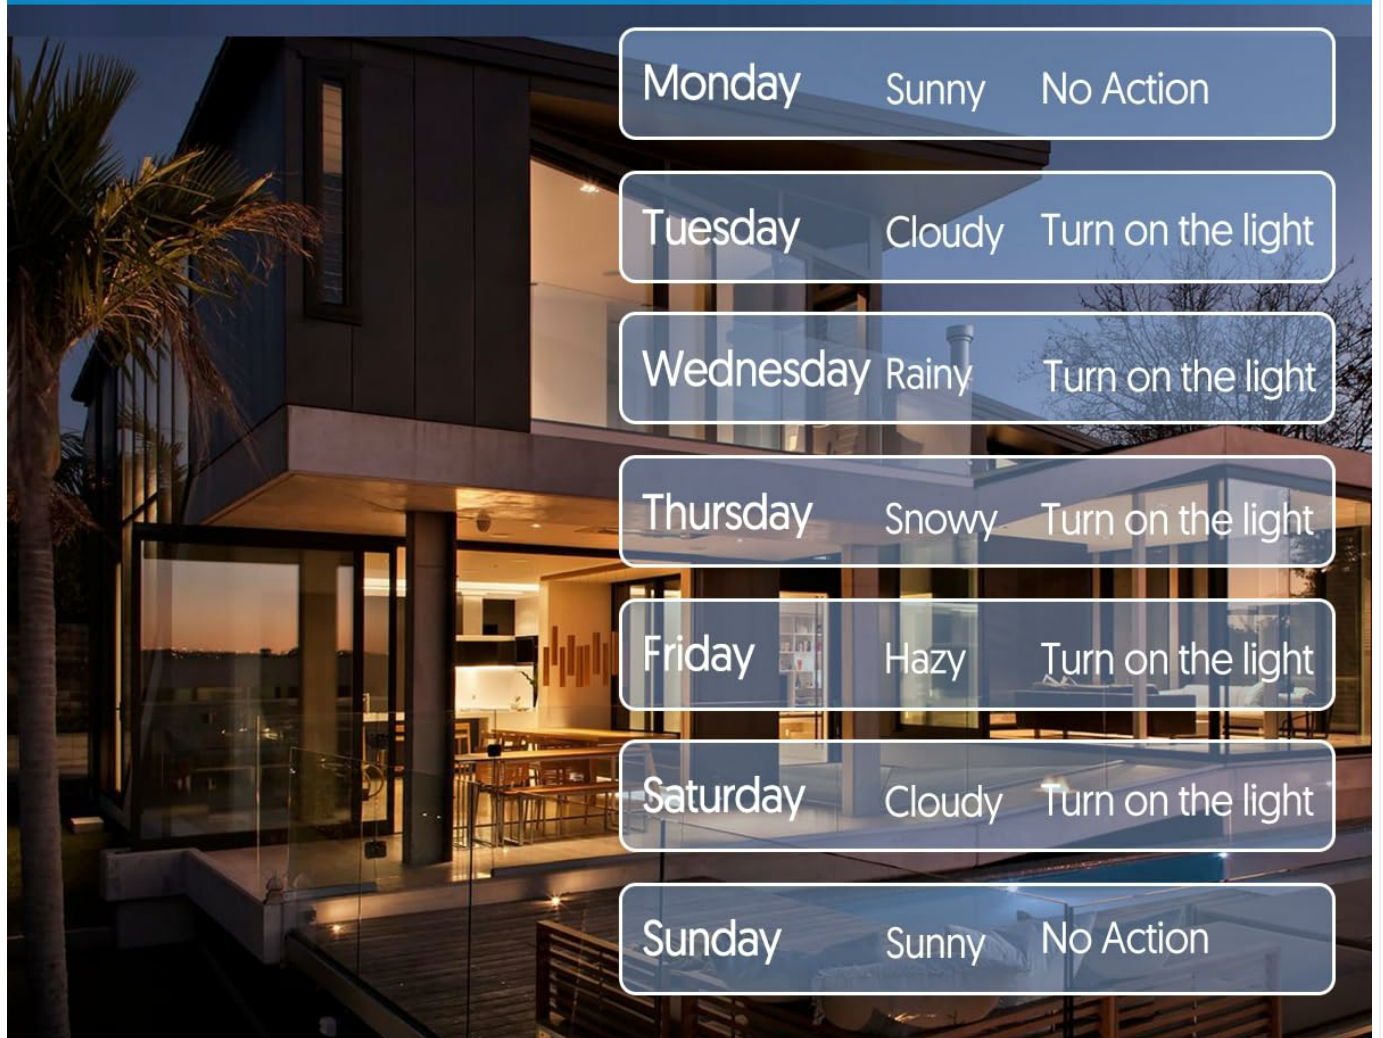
Monday Sunny No Action

Tuesday Cloudy Turn on the light

Wednesday Rainy Turn on the light

Thursday Snowy Turn on the light

Friday Hazy Turn on the light

Saturday Cloudy Turn on the light

Sunday Sunny No Action